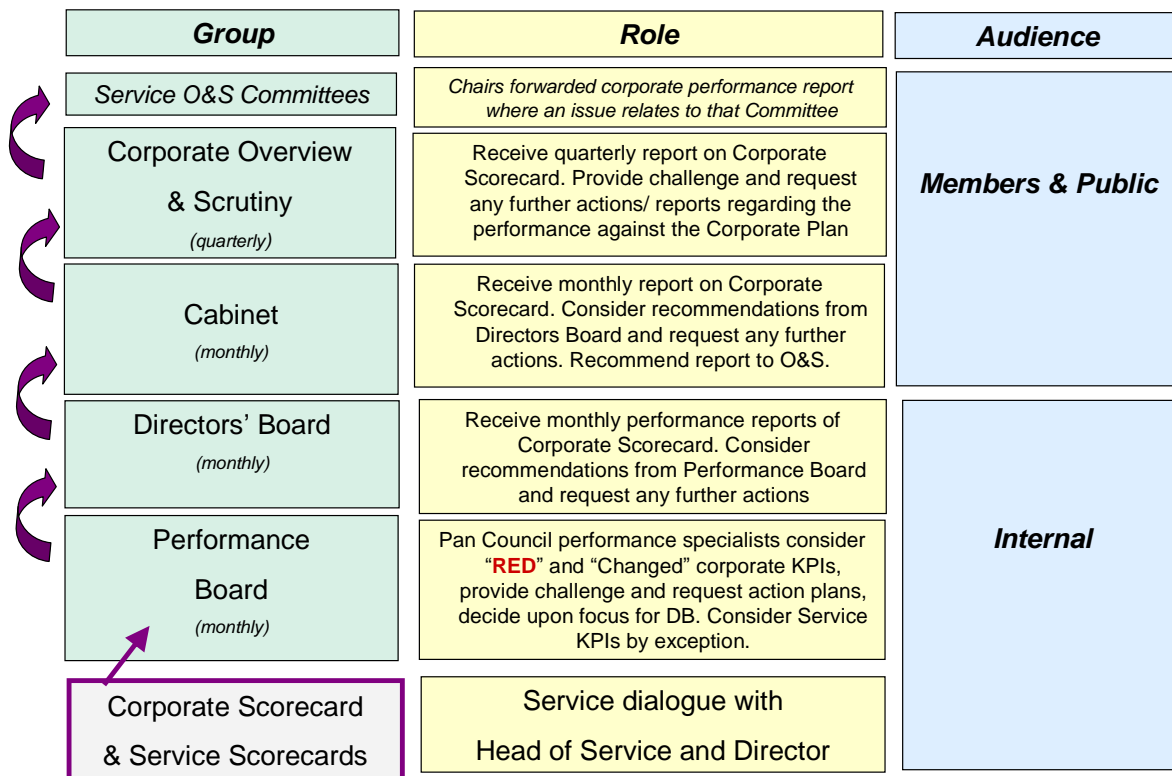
| Group | Role | Audience |
|---|---|---|
| Service O&S Committees | Chairs forwarded corporate performance report where an issue relates to that Committee | Members & Public |
| Corporate Overview & Scrutiny (quarterly) | Receive quarterly report on Corporate Scorecard. Provide challenge and request any further actions/ reports regarding the performance against the Corporate Plan | |
| Cabinet (monthly) | Receive monthly report on Corporate Scorecard. Consider recommendations from Directors Board and request any further actions. Recommend report to O&S. | |
| Directors' Board (monthly) | Receive monthly performance reports of Corporate Scorecard. Consider recommendations from Performance Board and request any further actions | Internal |
| Performance Board (monthly) | Pan Council performance specialists consider "RED" and "Changed" corporate KPIs, provide challenge and request action plans, decide upon focus for DB. Consider Service KPIs by exception. | |
| Corporate Scorecard & Service Scorecards | Service dialogue with Head of Service and Director | |